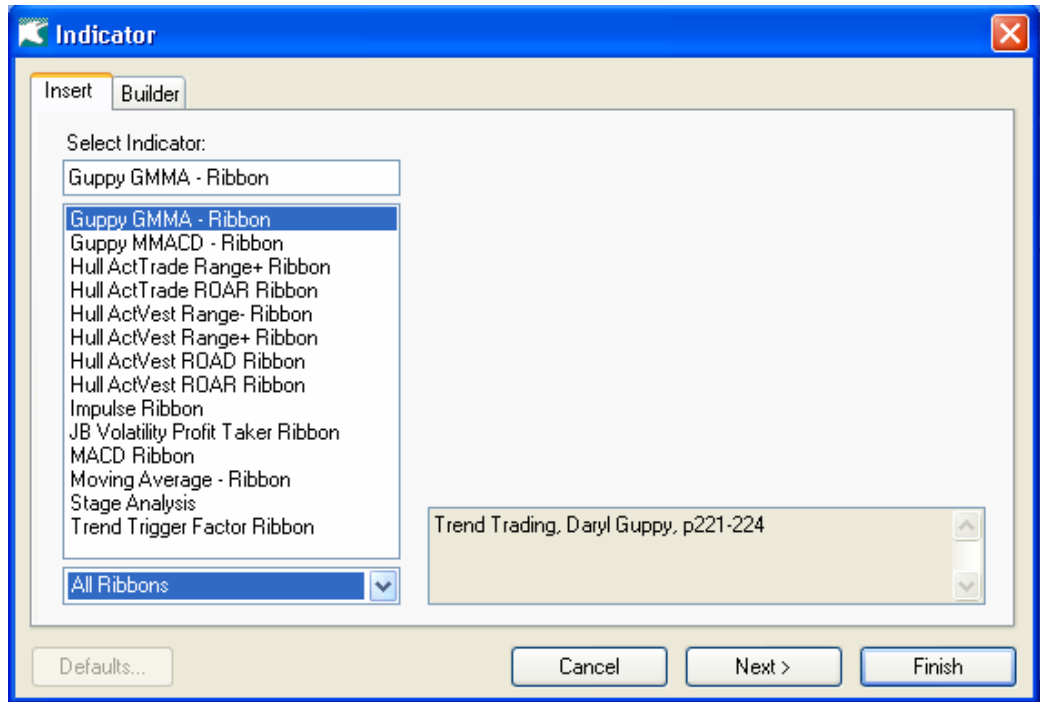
Indicator

Insert | Builder

Select Indicator:

Guppy GMMA - Ribbon

Guppy GMMA - Ribbon
Guppy MMACD - Ribbon
Hull ActTrade Range+ Ribbon
Hull ActTrade ROAR Ribbon
Hull ActVest Range- Ribbon
Hull ActVest Range+ Ribbon
Hull ActVest ROAD Ribbon
Hull ActVest ROAR Ribbon
Impulse Ribbon
JB Volatility Profit Taker Ribbon
MACD Ribbon
Moving Average - Ribbon
Stage Analysis
Trend Trigger Factor Ribbon

All Ribbons

Trend Trading, Daryl Guppy, p221-224

Defaults...

Cancel

Next >

Finish